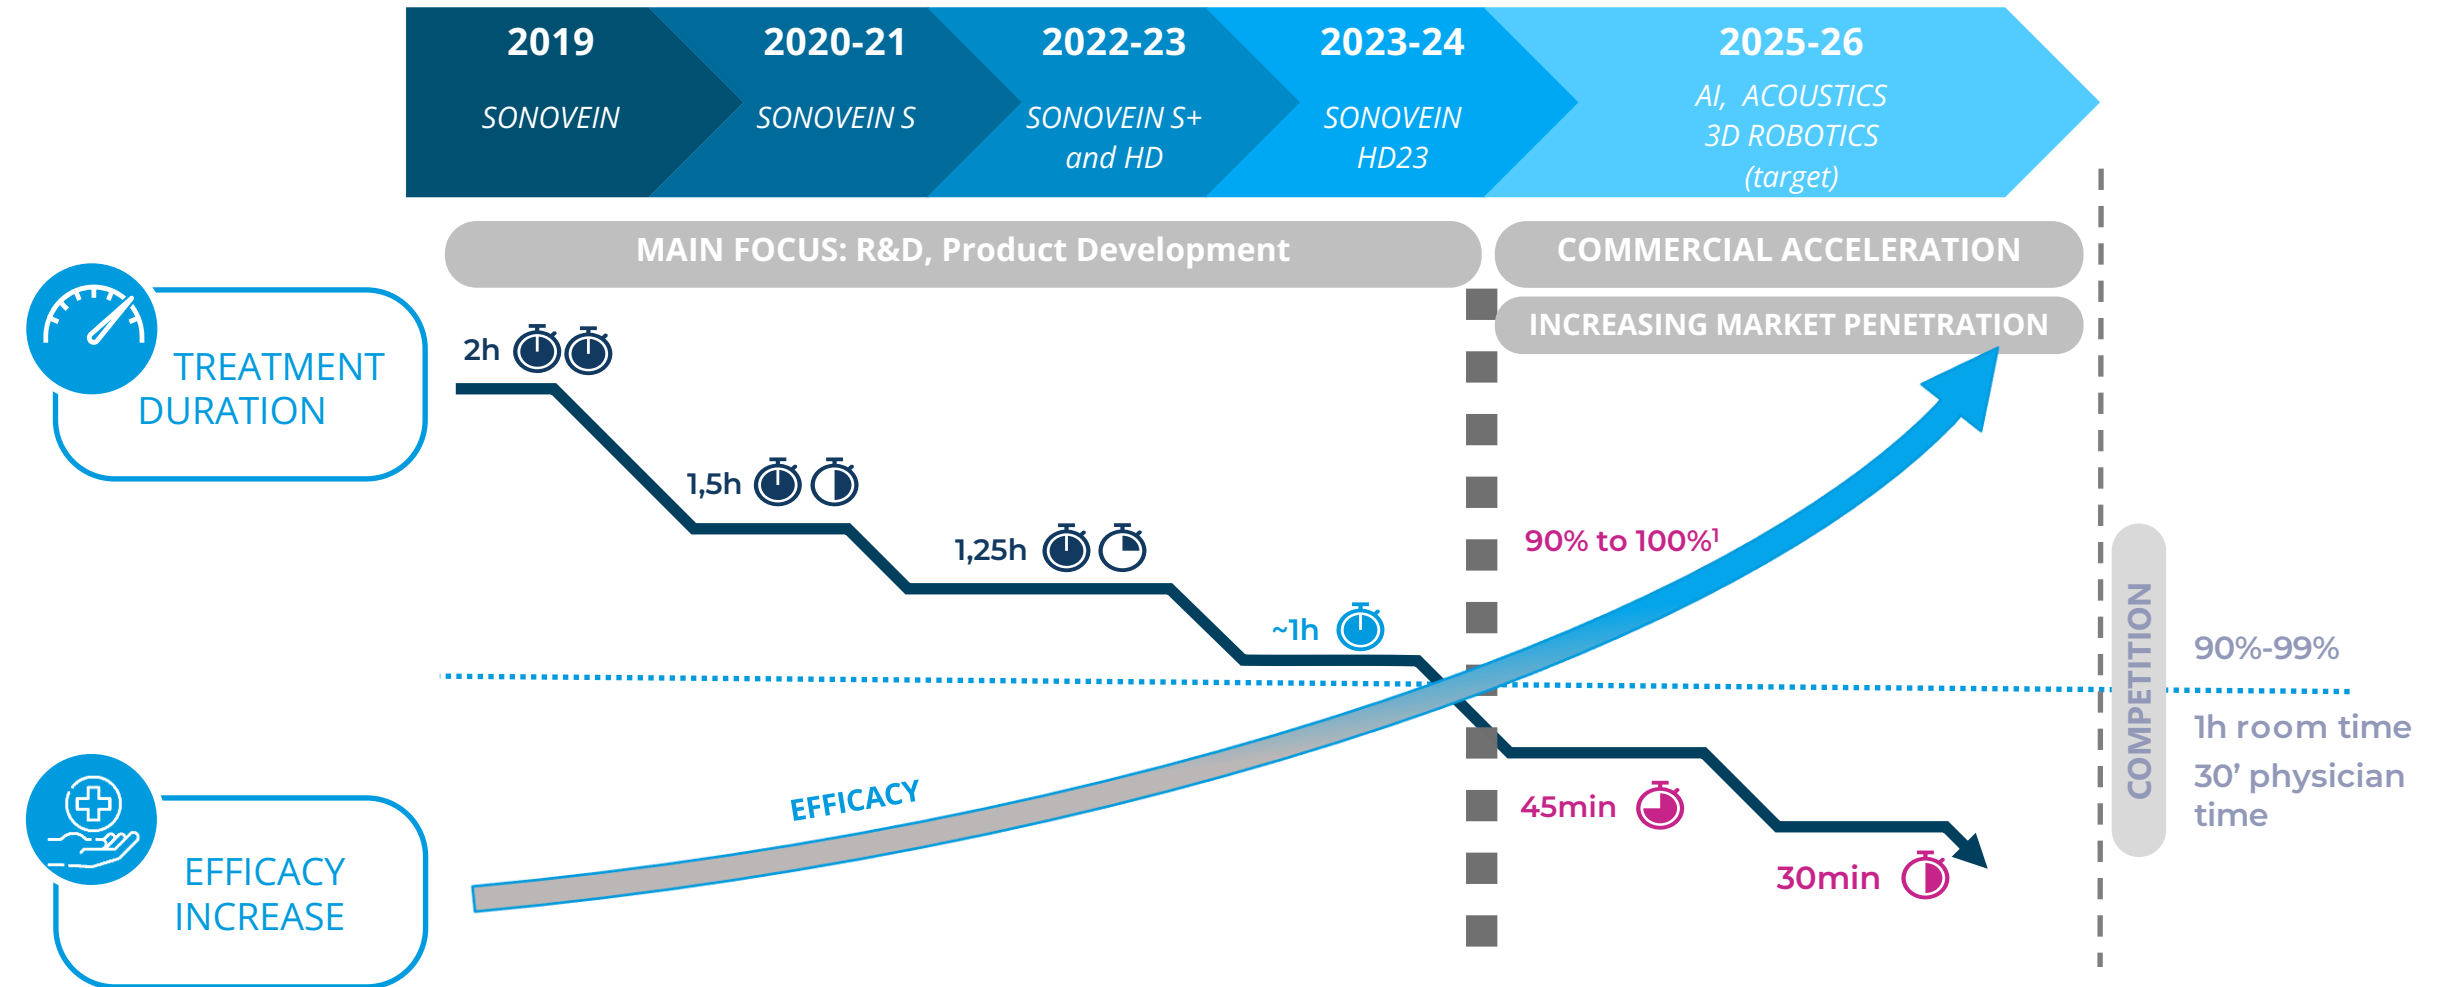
2019
SONOVEIN

2020-21
SONOVEIN S

2022-23
SONOVEIN S+ and HD

2023-24
SONOVEIN HD23

2025-26
AI, ACOUSTICS 3D ROBOTICS (target)

MAIN FOCUS: R&D, Product Development

COMMERCIAL ACCELERATION

INCREASING MARKET PENETRATION

TREATMENT DURATION

2h

1,5h

1,25h

~1h

45min

30min

90% to 100%$^1$

EFFICACY

EFFICACY INCREASE

COMPETITION

90%-99%

1h room time

30' physician time